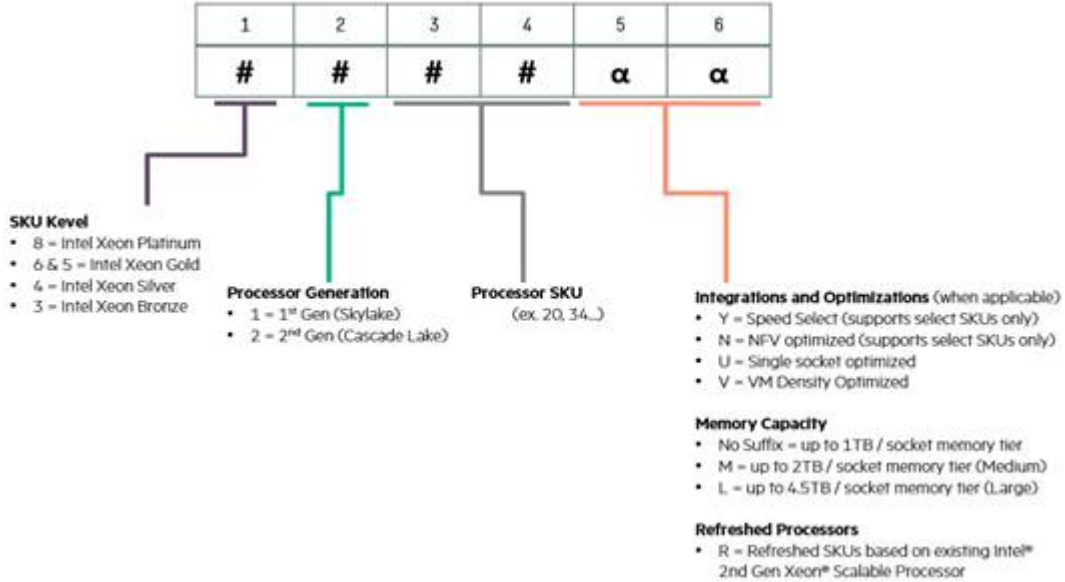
| 1 | 2 | 3 | 4 | 5 | 6 |
|---|---|---|---|---|---|
| # | # | # | # | α | α |

SKU Kevel
• 8 = Intel Xeon Platinum
• 6 & 5 = Intel Xeon Gold
• 4 = Intel Xeon Silver
• 3 = Intel Xeon Bronze

Processor Generation
• 1 = 1$^{st}$ Gen (Skylake)
• 2 = 2$^{nd}$ Gen (Cascade Lake)

Processor SKU
(ex. 20, 34...)

Integrations and Optimizations (when applicable)
• Y = Speed Select (supports select SKUs only)
• N = NFV optimized (supports select SKUs only)
• U = Single socket optimized
• V = VM Density Optimized

Memory Capacity
• No Suffix = up to 1TB / socket memory tier
• M = up to 2TB / socket memory tier (Medium)
• L = up to 4.5TB / socket memory tier (Large)

Refreshed Processors
• R = Refreshed SKUs based on existing Intel® 2nd Gen Xeon® Scalable Processor